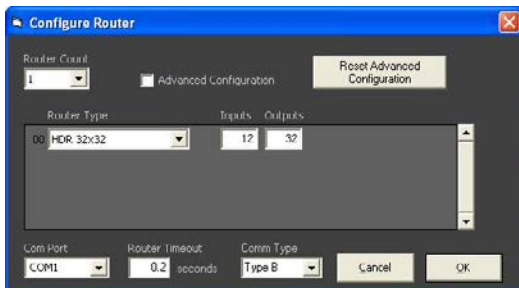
Configure Router

Router Count
1

Advanced Configuration

Reset Advanced Configuration

Router Type
Inputs
Outputs

00 HDR 32x32
12
32

Com Port
COM1

Router Timeout
0.2 seconds

Comm Type
Type B

Cancel

OK